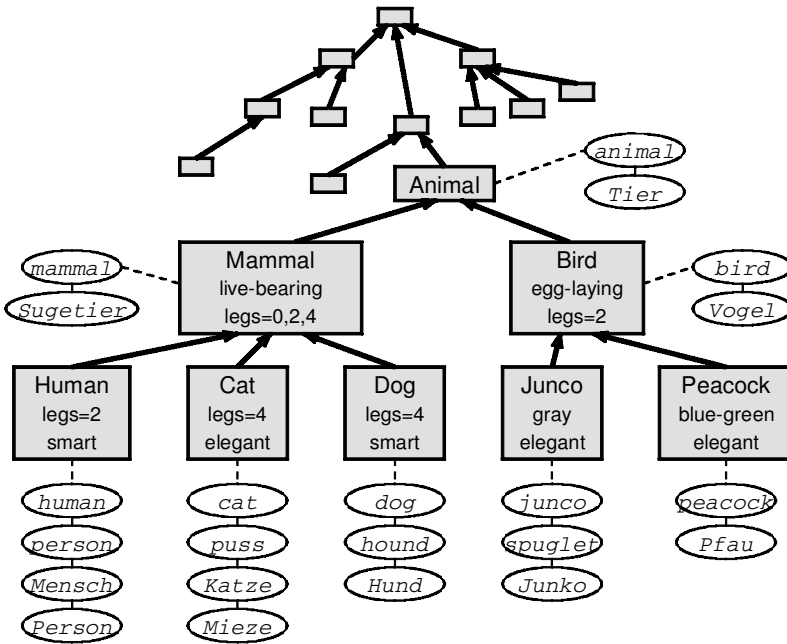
Animal

animal

Tier

mammal

Sugetier

Mammal
live-bearing
legs=0,2,4

Bird
egg-laying
legs=2

bird

Vogel

Human
legs=2
smart

Cat
legs=4
elegant

Dog
legs=4
smart

Junco
gray
elegant

Peacock
blue-green
elegant

human

person

Mensch

Person

cat

puss

Katze

Mieze

dog

hound

Hund

junco

spuglet

Junko

peacock

Pfau